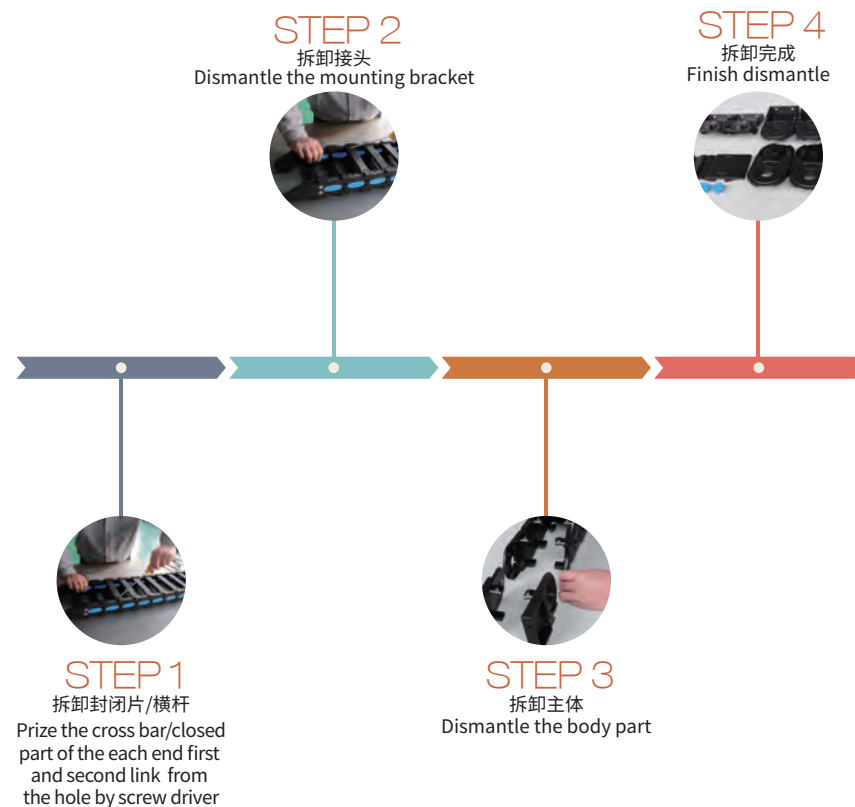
STEP 2
拆卸接头
Dismantle the mounting bracket

STEP 4
拆卸完成
Finish dismantle

STEP 1
拆卸封闭片/横杆
Prize the cross bar/closed part of the each end first and second link from the hole by screw driver

STEP 3
拆卸主体
Dismantle the body part